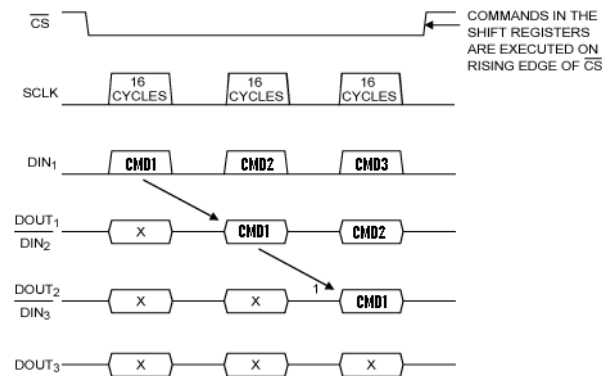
$\overline{CS}$

COMMANDS IN THE SHIFT REGISTERS ARE EXECUTED ON RISING EDGE OF $\overline{CS}$

SCLK

16 CYCLES

16 CYCLES

16 CYCLES

$DIN_1$

CMD1

CMD2

CMD3

$\frac{DOUT_1}{DIN_2}$

X

CMD1

CMD2

$\frac{DOUT_2}{DIN_3}$

X

X

1

CMD1

$DOUT_3$

X

X

X